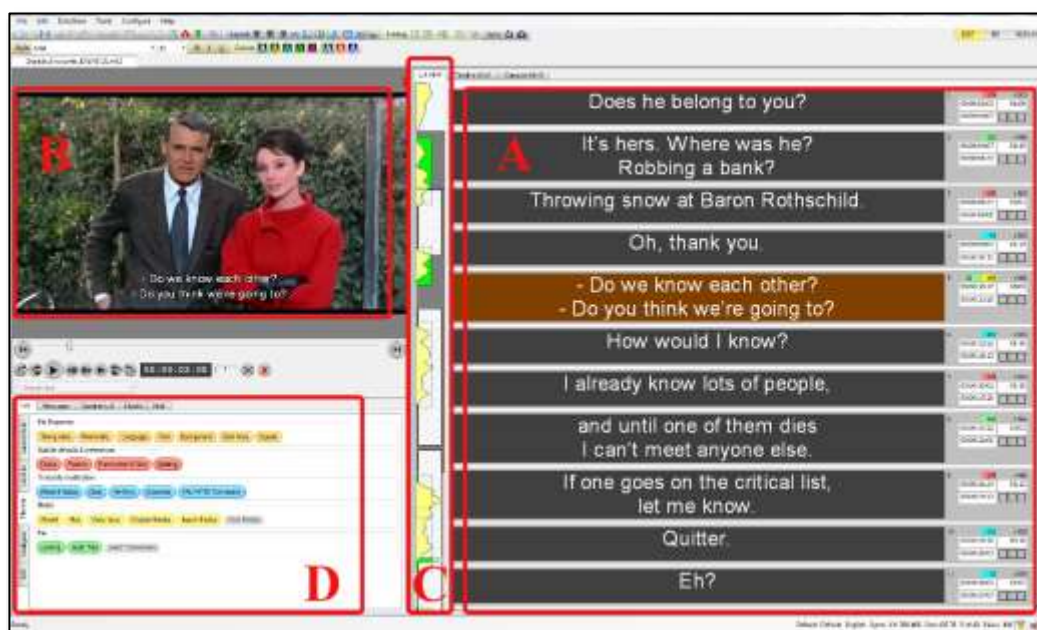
B

- Do we know each other?
- Do you think we're going to?

A

Does he belong to you?

It's hers. Where was he?
Robbing a bank?

Throwing snow at Baron Rothschild.

Oh, thank you.

- Do we know each other?
- Do you think we're going to?

How would I know?

I already know lots of people,

and until one of them dies
I can't meet anyone else.

If one goes on the critical list,
let me know.

Quitter.

Eh?

C

D